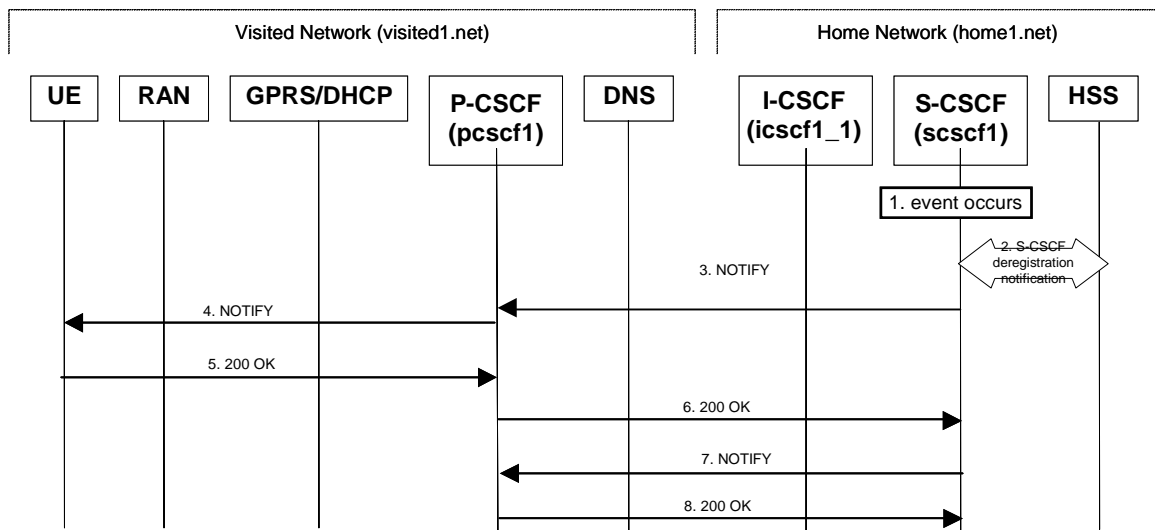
Visited Network (visited1.net)

Home Network (home1.net)

UE

RAN

GPRS/DHCP

P-CSCF (pcscf1)

DNS

I-CSCF (icscf1_1)

S-CSCF (scscf1)

HSS

1. event occurs

2. S-CSCF deregistration notification

3. NOTIFY

4. NOTIFY

5. 200 OK

6. 200 OK

7. NOTIFY

8. 200 OK